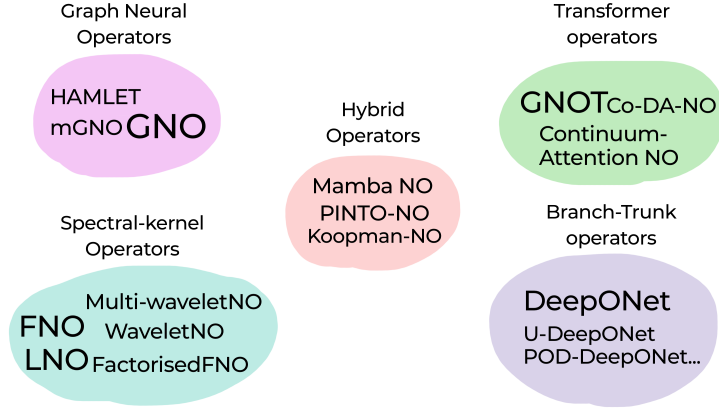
Graph Neural Operators

HAMLET
mGNO GNO

Hybrid Operators

Mamba NO
PINTO-NO
Koopman-NO

Transformer operators

GNOT Co-DA-NO
Continuum-Attention NO

Spectral-kernel Operators

Multi-waveletNO
FNO
WaveletNO
LNO
FactorisedFNO

Branch-Trunk operators

DeepONet
U-DeepONet
POD-DeepONet...